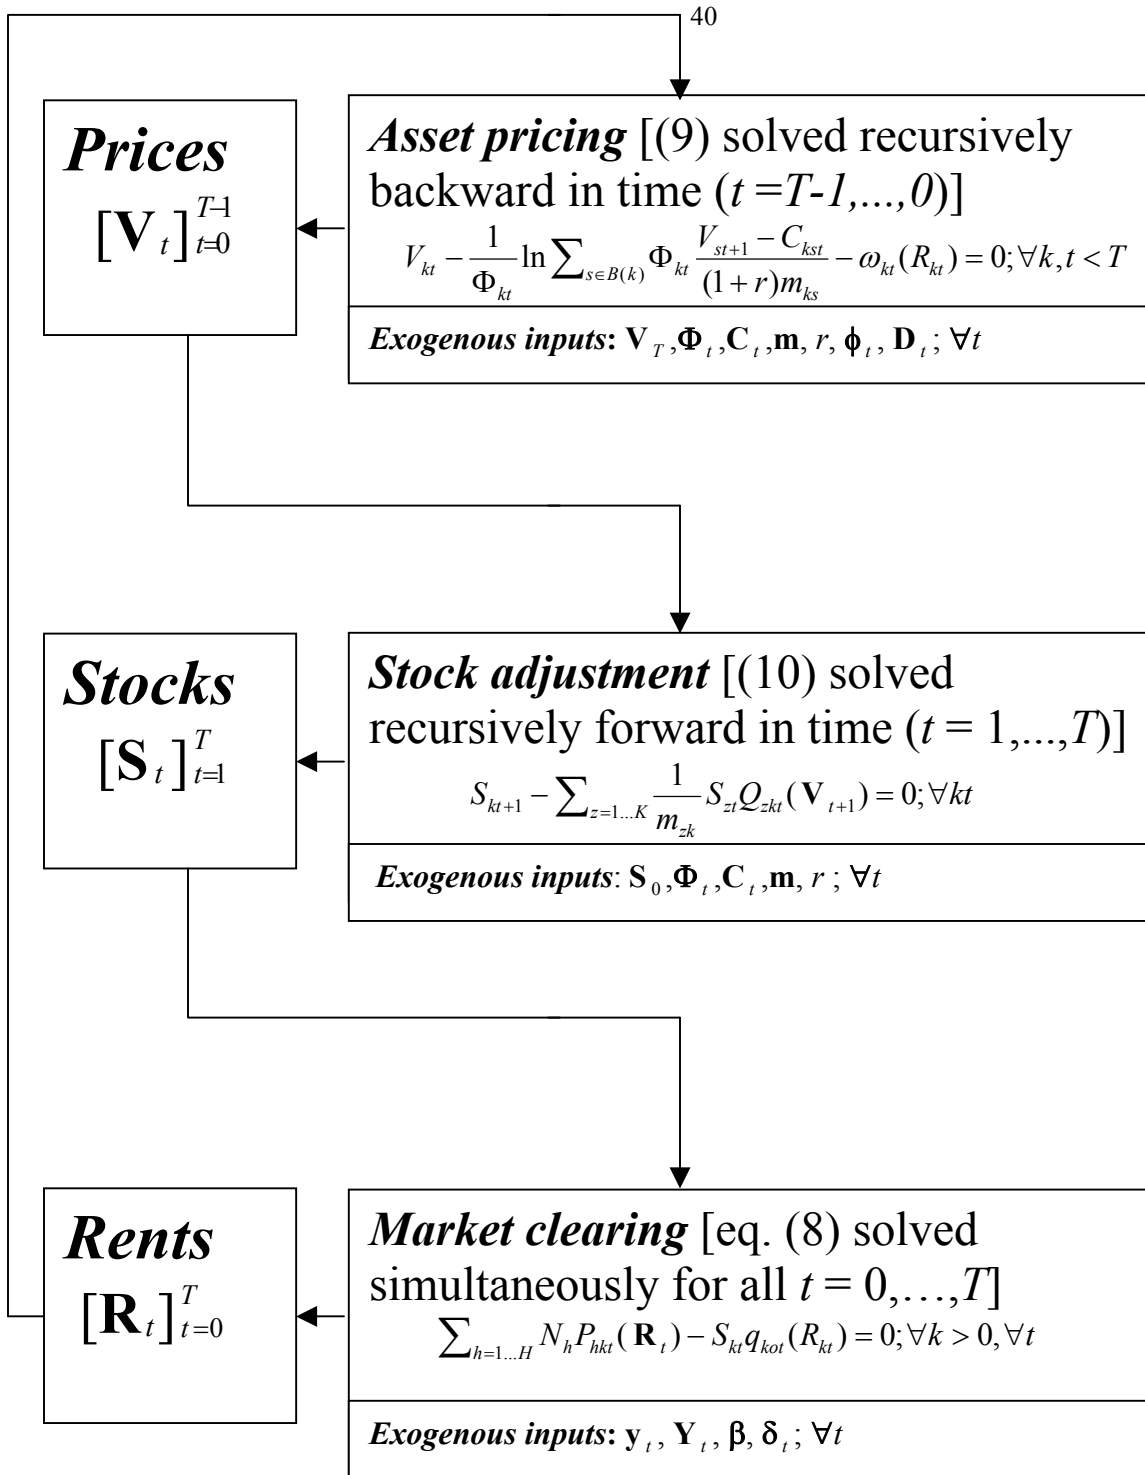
40

***Prices***
$[\mathbf{V}_t]_{t=0}^{T-1}$

***Asset pricing*** [(9) solved recursively backward in time ($t = T\text{-}1,...,0$)]
$V_{kt} - \frac{1}{\Phi_{kt}} \ln \sum_{s \in B(k)} \Phi_{kt} \frac{V_{st+1} - C_{kst}}{(1+r)m_{ks}} - \omega_{kt}(R_{kt}) = 0; \forall k, t < T$

***Exogenous inputs*:** $\mathbf{V}_T, \mathbf{\Phi}_t, \mathbf{C}_t, \mathbf{m}, r, \phi_t, \mathbf{D}_t; \forall t$

***Stocks***
$[\mathbf{S}_t]_{t=1}^{T}$

***Stock adjustment*** [(10) solved recursively forward in time ($t = 1,...,T$)]
$S_{kt+1} - \sum_{z=1...K} \frac{1}{m_{zk}} S_{zt} Q_{zkt}(\mathbf{V}_{t+1}) = 0; \forall kt$

***Exogenous inputs***: $\mathbf{S}_0, \mathbf{\Phi}_t, \mathbf{C}_t, \mathbf{m}, r; \forall t$

***Rents***
$[\mathbf{R}_t]_{t=0}^{T}$

***Market clearing*** [eq. (8) solved simultaneously for all $t = 0,\ldots,T$]
$\sum_{h=1...H} N_h P_{hkt}(\mathbf{R}_t) - S_{kt} q_{kot}(R_{kt}) = 0; \forall k > 0, \forall t$

***Exogenous inputs*:** $\mathbf{y}_t, \mathbf{Y}_t, \beta, \delta_t; \forall t$